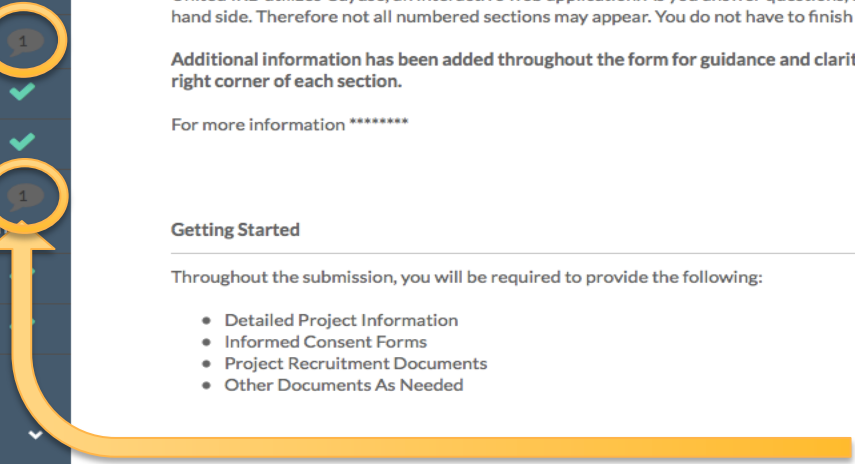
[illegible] hand side. Therefore not all numbered sections may appear. You do not have to finish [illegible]

**Additional information has been added throughout the form for guidance and clarit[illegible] right corner of each section.**

For more information ********

1

1

**Getting Started**

Throughout the submission, you will be required to provide the following:

- Detailed Project Information
- Informed Consent Forms
- Project Recruitment Documents
- Other Documents As Needed